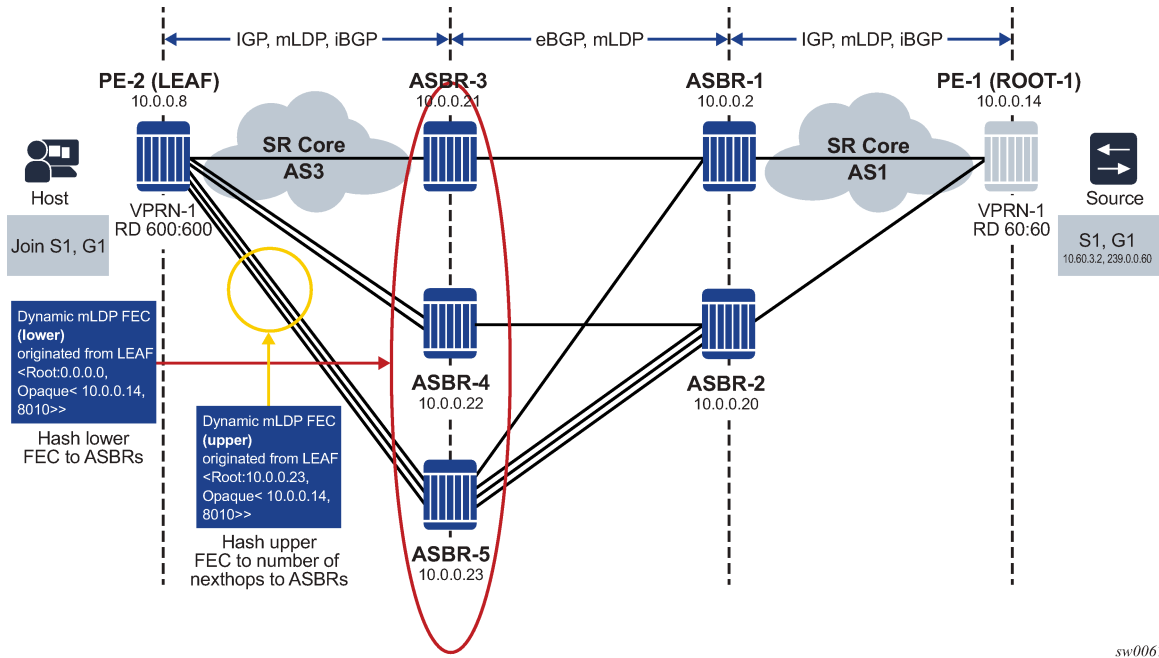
IGP, mLDP, iBGP

eBGP, mLDP

IGP, mLDP, iBGP

PE-2 (LEAF)
10.0.0.8

ASBR-3
10.0.0.21

ASBR-1
10.0.0.2

PE-1 (ROOT-1)
10.0.0.14

SR Core
AS3

SR Core
AS1

Host

Source

VPRN-1
RD 600:600

VPRN-1
RD 60:60

Join S1, G1

S1, G1
10.60.3.2, 239.0.0.60

Dynamic mLDP FEC
(lower)
originated from LEAF
<Root:0.0.0.0,
Opaque< 10.0.0.14,
8010>>

Hash lower
FEC to ASBRs

ASBR-4
10.0.0.22

ASBR-2
10.0.0.20

Dynamic mLDP FEC
(upper)
originated from LEAF
<Root:10.0.0.23,
Opaque< 10.0.0.14,
8010>>

Hash upper
FEC to number of
nexthops to ASBRs

ASBR-5
10.0.0.23

sw006